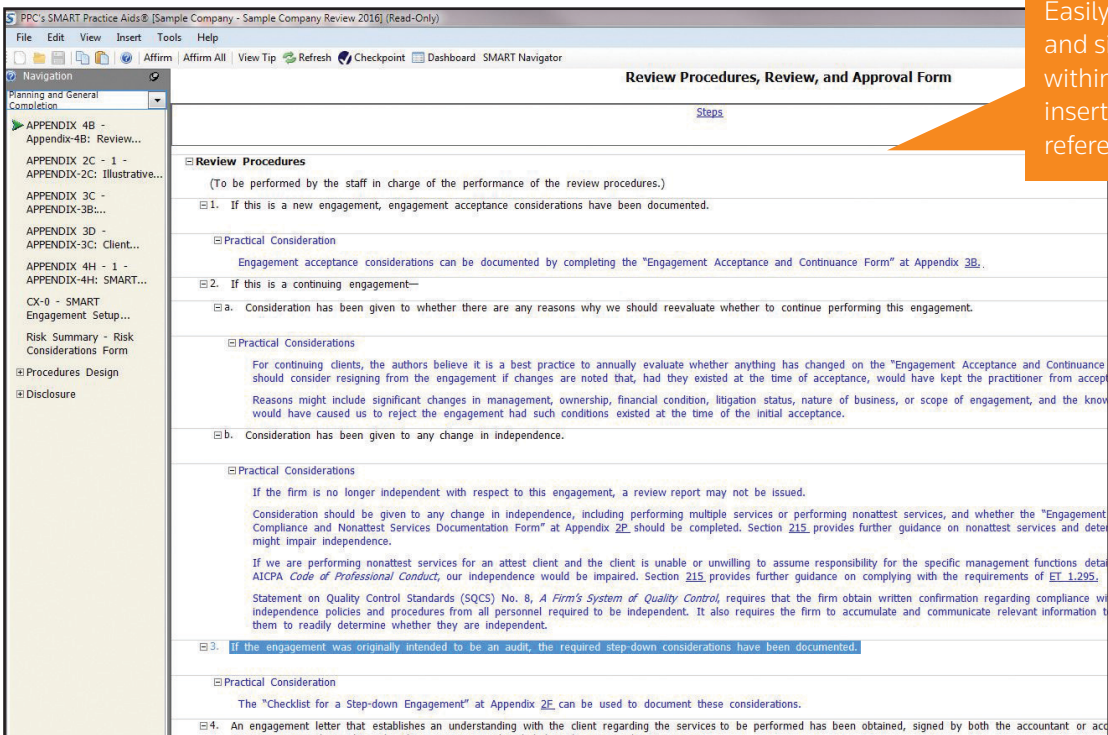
PPC's SMART Practice Aids® [Sample Company - Sample Company Review 2016] (Read-Only)

File Edit View Insert Tools Help

Affirm | Affirm All | View Tip Refresh Checkpoint Dashboard SMART Navigator

Navigation

Planning and General Completion

APPENDIX 4B - Appendix-4B: Review...

APPENDIX 2C - 1 - APPENDIX-2C: Illustrative...

APPENDIX 3C - APPENDIX-3B:...

APPENDIX 3D - APPENDIX-3C: Client...

APPENDIX 4H - 1 - APPENDIX-4H: SMART...

CX-0 - SMART Engagement Setup...

Risk Summary - Risk Considerations Form

Procedures Design

Disclosure

Review Procedures, Review, and Approval Form

Steps

Easily and s within insert refere

Review Procedures

(To be performed by the staff in charge of the performance of the review procedures.)

1. If this is a new engagement, engagement acceptance considerations have been documented.

Practical Consideration

Engagement acceptance considerations can be documented by completing the "Engagement Acceptance and Continuance Form" at Appendix 3B.

2. If this is a continuing engagement—

a. Consideration has been given to whether there are any reasons why we should reevaluate whether to continue performing this engagement.

Practical Considerations

For continuing clients, the authors believe it is a best practice to annually evaluate whether anything has changed on the "Engagement Acceptance and Continuance should consider resigning from the engagement if changes are noted that, had they existed at the time of acceptance, would have kept the practitioner from accept

Reasons might include significant changes in management, ownership, financial condition, litigation status, nature of business, or scope of engagement, and the know would have caused us to reject the engagement had such conditions existed at the time of the initial acceptance.

b. Consideration has been given to any change in independence.

Practical Considerations

If the firm is no longer independent with respect to this engagement, a review report may not be issued.

Consideration should be given to any change in independence, including performing multiple services or performing nonattest services, and whether the "Engagement Compliance and Nonattest Services Documentation Form" at Appendix 2P should be completed. Section 215 provides further guidance on nonattest services and dete might impair independence.

If we are performing nonattest services for an attest client and the client is unable or unwilling to assume responsibility for the specific management functions detai AICPA Code of Professional Conduct, our independence would be impaired. Section 215 provides further guidance on complying with the requirements of ET 1.295.

Statement on Quality Control Standards (SQCS) No. 8, A Firm's System of Quality Control, requires that the firm obtain written confirmation regarding compliance wi independence policies and procedures from all personnel required to be independent. It also requires the firm to accumulate and communicate relevant information t them to readily determine whether they are independent.

3. If the engagement was originally intended to be an audit, the required step-down considerations have been documented.

Practical Consideration

The "Checklist for a Step-down Engagement" at Appendix 2F can be used to document these considerations.

4. An engagement letter that establishes an understanding with the client regarding the services to be performed has been obtained, signed by both the accountant or acc